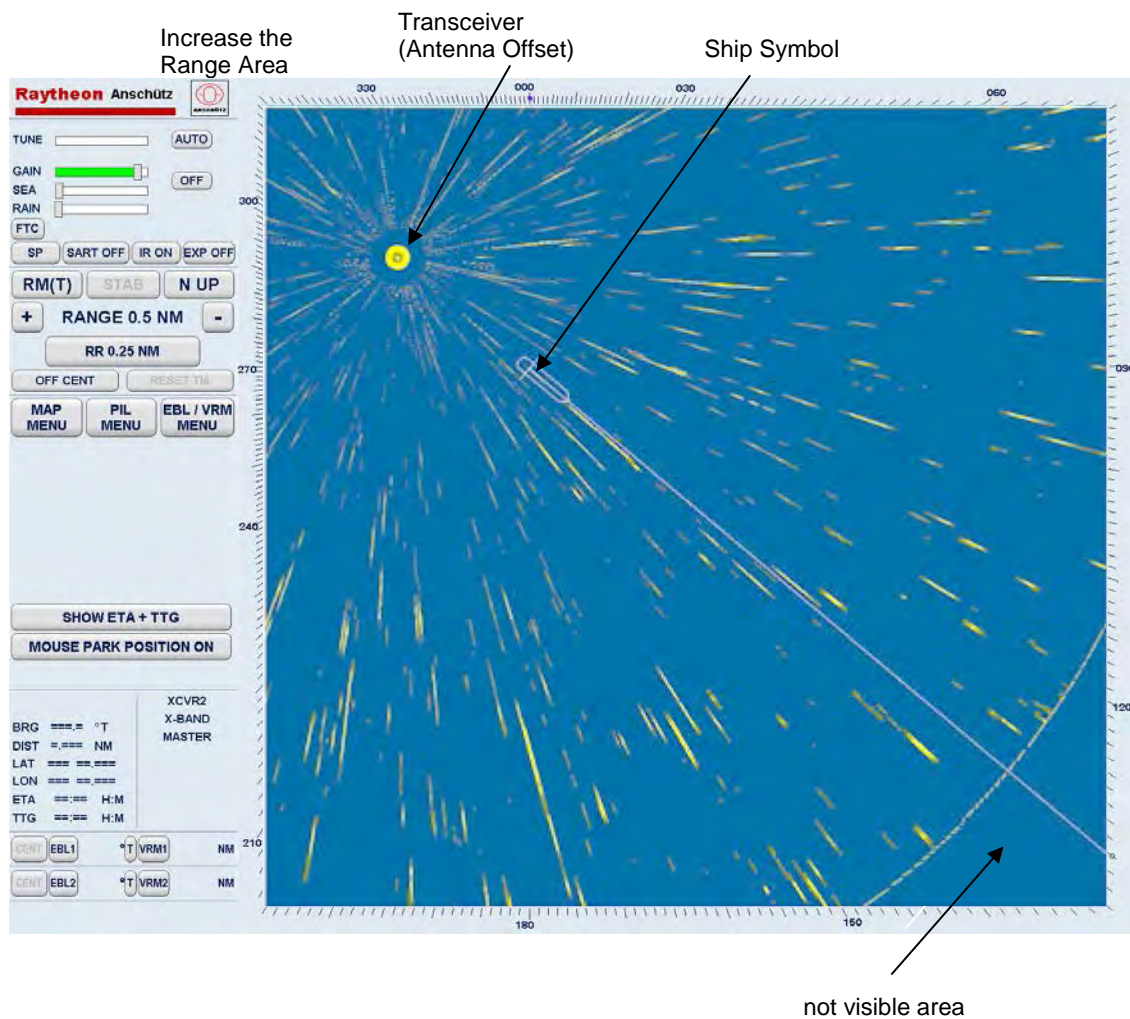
Increase the Range Area

Transceiver (Antenna Offset)

Ship Symbol

Raytheon Anschütz

TUNE AUTO

GAIN OFF
SEA
RAIN
FTC

SP SART OFF IR ON EXP OFF

RM(T) STAB N UP

+ RANGE 0.5 NM -

RR 0.25 NM

OFF CENT RESET TM

MAP MENU PIL MENU EBL / VRM MENU

SHOW ETA + TTG

MOUSE PARK POSITION ON

XCVR2
X-BAND
MASTER

BRG ===.= °T
DIST =.=== NM
LAT === ==.===
LON === ==.===
ETA ==:== H:M
TTG ==:== H:M

CENT EBL1 °T VRM1 NM

CENT EBL2 °T VRM2 NM

330 000 030 060

300

270

240

210

180

150

120

090

not visible area